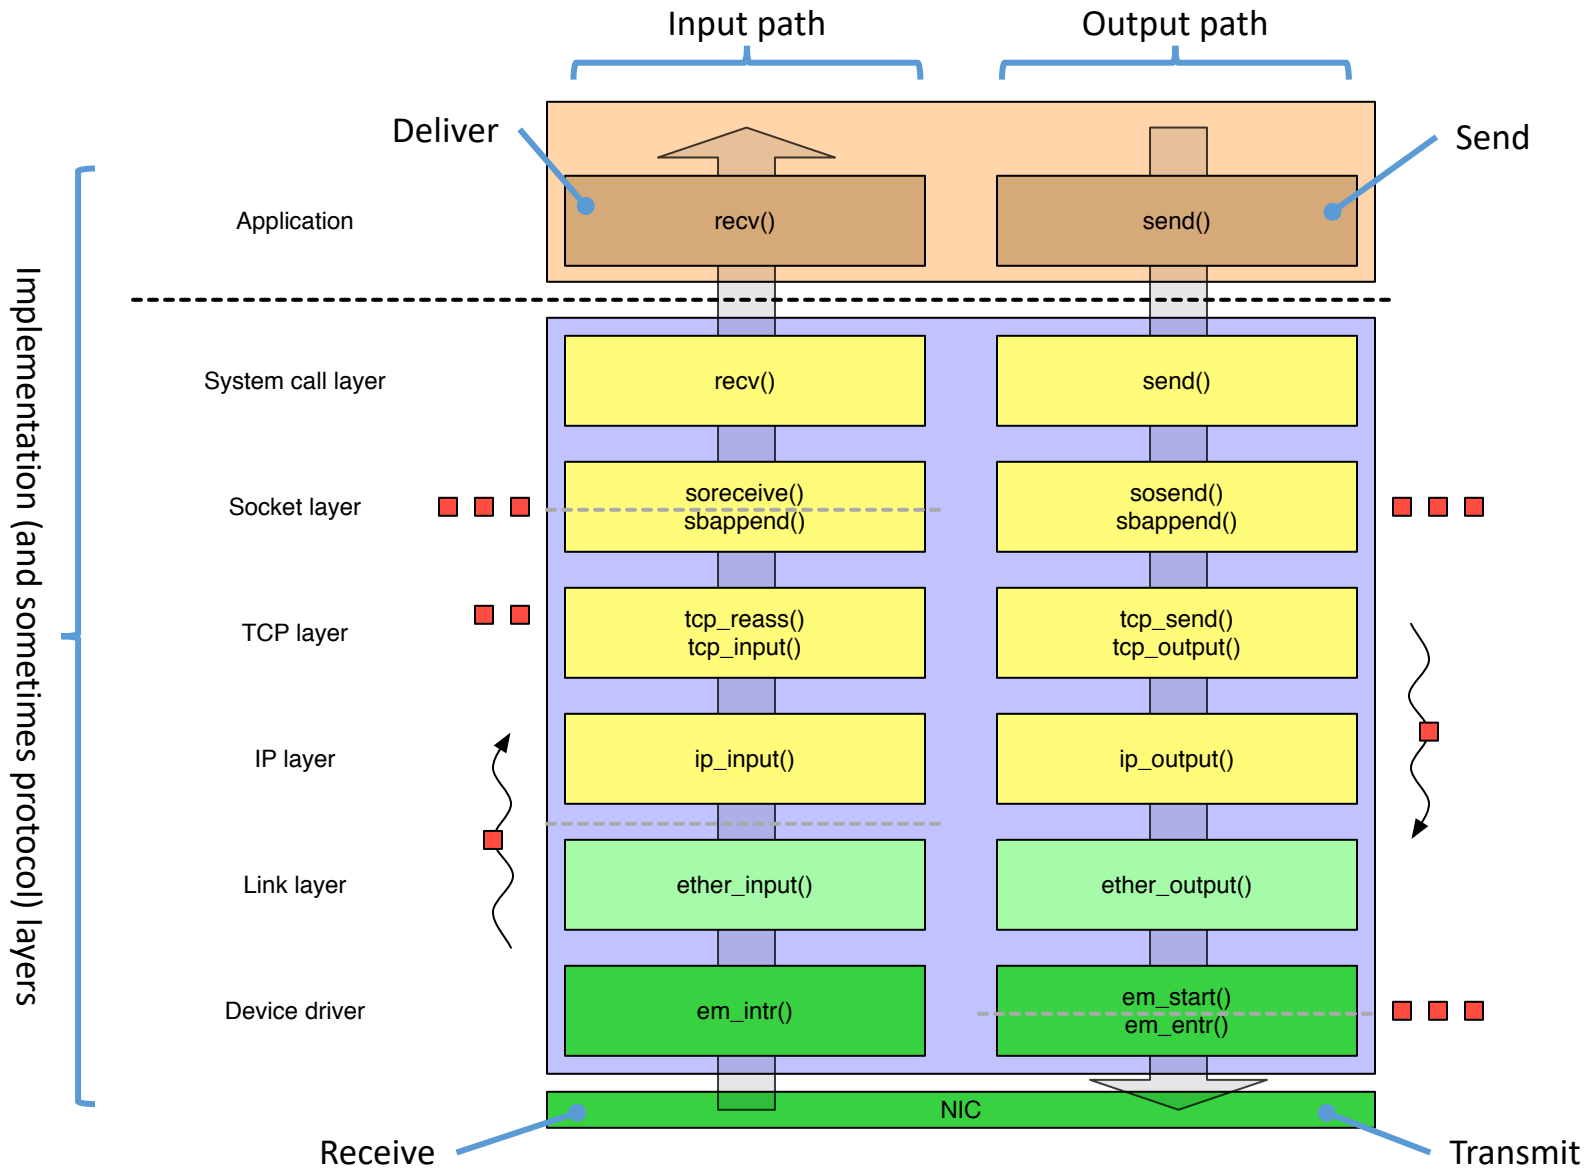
Input path

Output path

Deliver

Send

Implementation (and sometimes protocol) layers

Application

recv()

send()

System call layer

recv()

send()

Socket layer

soreceive()
sbappend()

sosend()
sbappend()

TCP layer

tcp_reass()
tcp_input()

tcp_send()
tcp_output()

IP layer

ip_input()

ip_output()

Link layer

ether_input()

ether_output()

Device driver

em_intr()

em_start()
em_entr()

NIC

Receive

Transmit